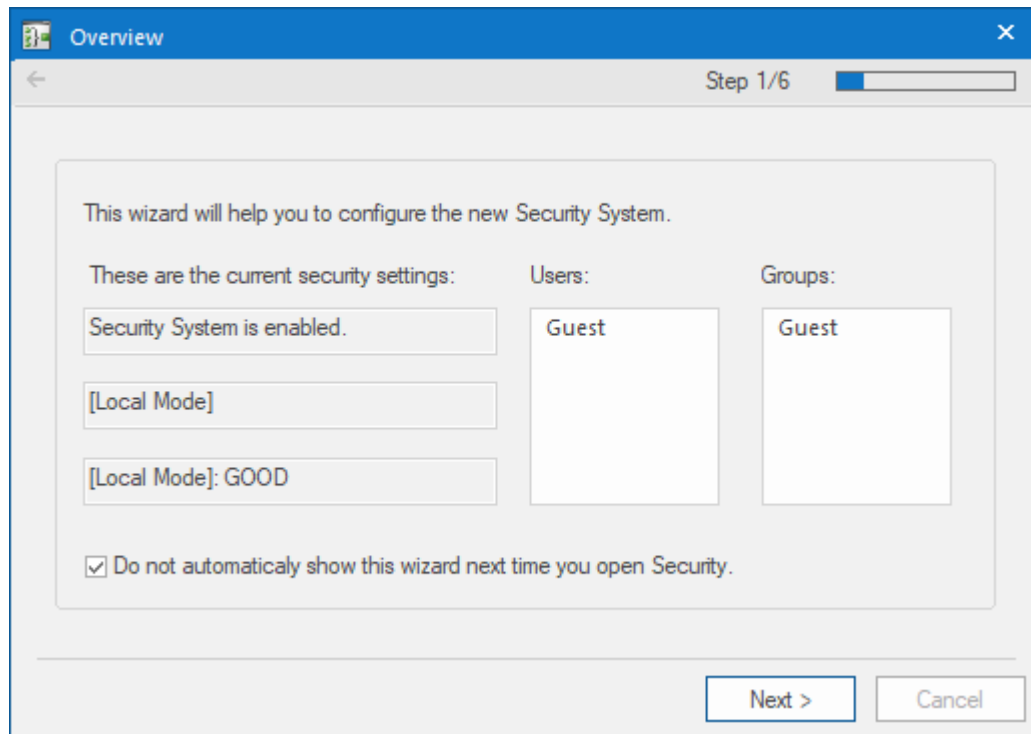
Overview

Step 1/6

This wizard will help you to configure the new Security System.

These are the current security settings:

Security System is enabled.

[Local Mode]

[Local Mode]: GOOD

Users:

Guest

Groups:

Guest

Do not automaticaly show this wizard next time you open Security.

Next >

Cancel